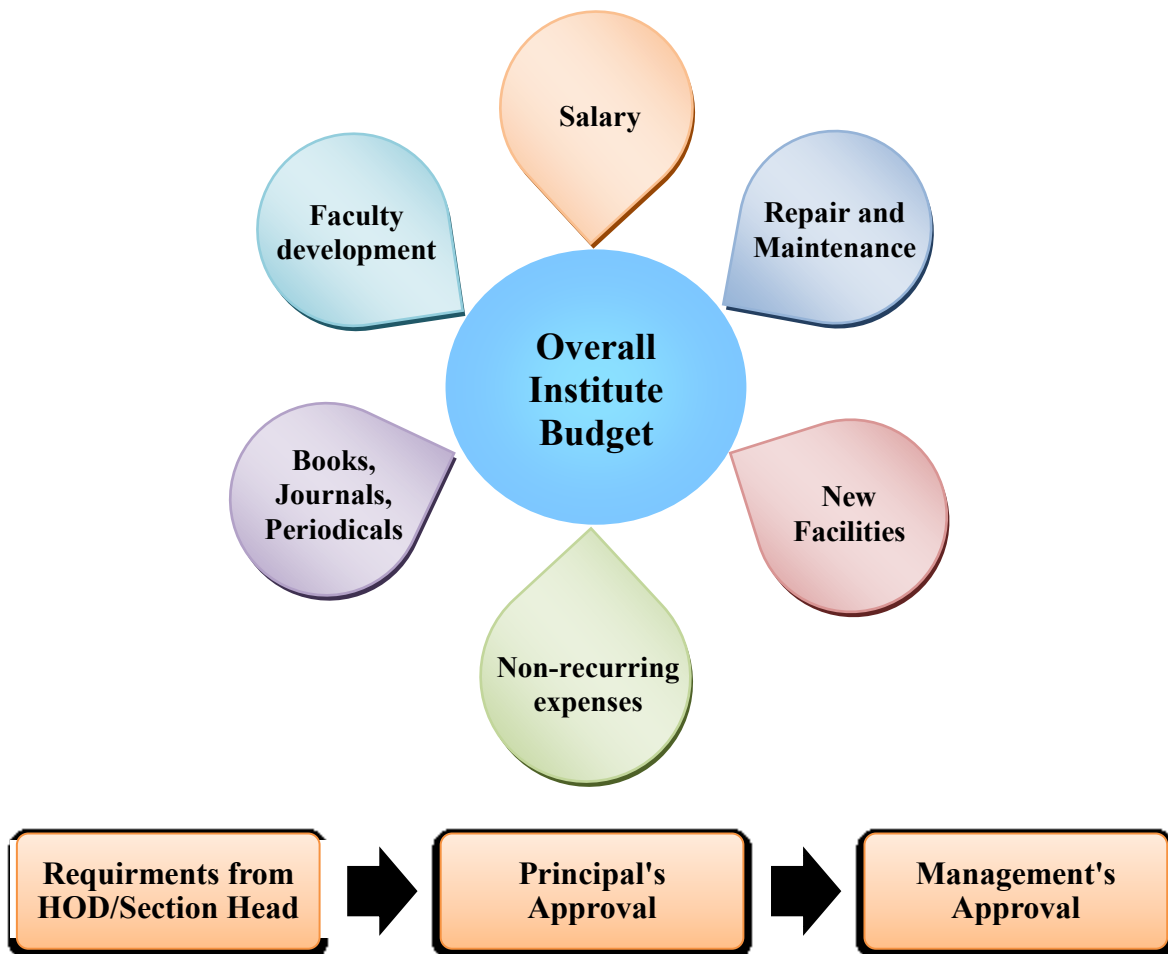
Salary

Faculty development

Repair and Maintenance

Overall Institute Budget

Books, Journals, Periodicals

New Facilities

Non-recurring expenses

Requirments from HOD/Section Head

Principal's Approval

Management's Approval